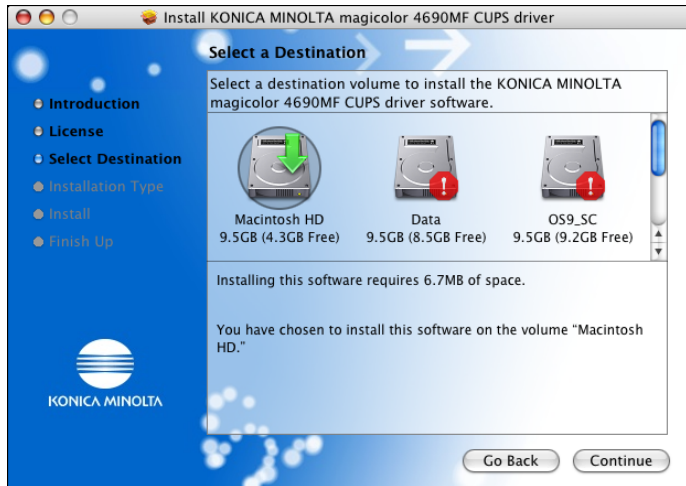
Install KONICA MINOLTA magicolor 4690MF CUPS driver

Select a Destination

Select a destination volume to install the KONICA MINOLTA magicolor 4690MF CUPS driver software.

Introduction
License
Select Destination
Installation Type
Install
Finish Up

Macintosh HD
9.5GB (4.3GB Free)

Data
9.5GB (8.5GB Free)

OS9_SC
9.5GB (9.2GB Free)

Installing this software requires 6.7MB of space.

You have chosen to install this software on the volume "Macintosh HD."

KONICA MINOLTA

Go Back
Continue